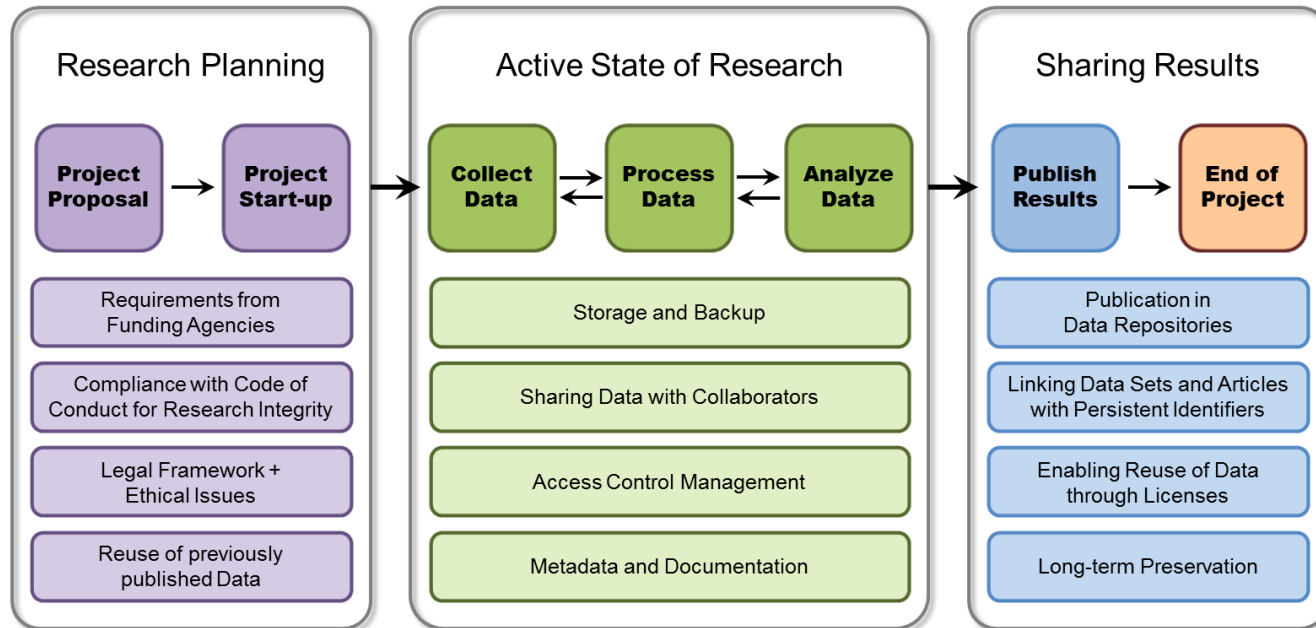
Research Planning

Project Proposal

Project Start-up

Requirements from Funding Agencies

Compliance with Code of Conduct for Research Integrity

Legal Framework + Ethical Issues

Reuse of previously published Data

Active State of Research

Collect Data

Process Data

Analyze Data

Storage and Backup

Sharing Data with Collaborators

Access Control Management

Metadata and Documentation

Sharing Results

Publish Results

End of Project

Publication in Data Repositories

Linking Data Sets and Articles with Persistent Identifiers

Enabling Reuse of Data through Licenses

Long-term Preservation